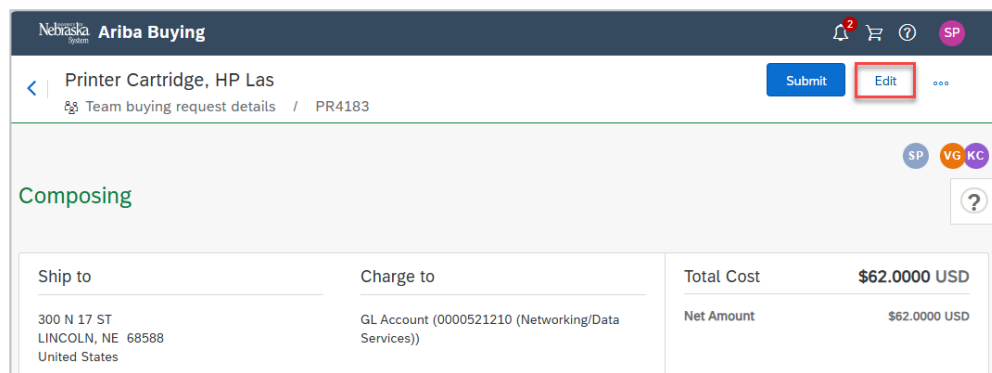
Nebraska System Ariba Buying

2

SP

Printer Cartridge, HP Las

Team buying request details / PR4183

Submit

Edit

SP VG KC

Composing

?

Ship to

300 N 17 ST
LINCOLN, NE 68588
United States

Charge to

GL Account (0000521210 (Networking/Data Services))

Total Cost $62.0000 USD

Net Amount $62.0000 USD